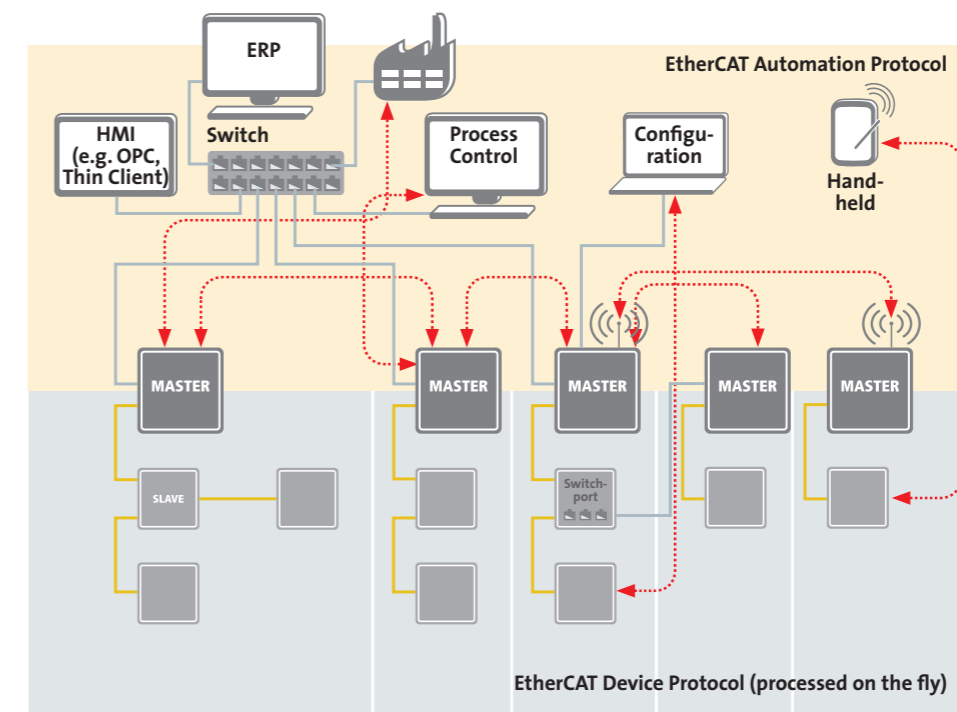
ERP

EtherCAT Automation Protocol

HMI (e.g. OPC, Thin Client)

Switch

Process Control

Configuration

Handheld

MASTER

MASTER

MASTER

MASTER

MASTER

SLAVE

Switchport

EtherCAT Device Protocol (processed on the fly)